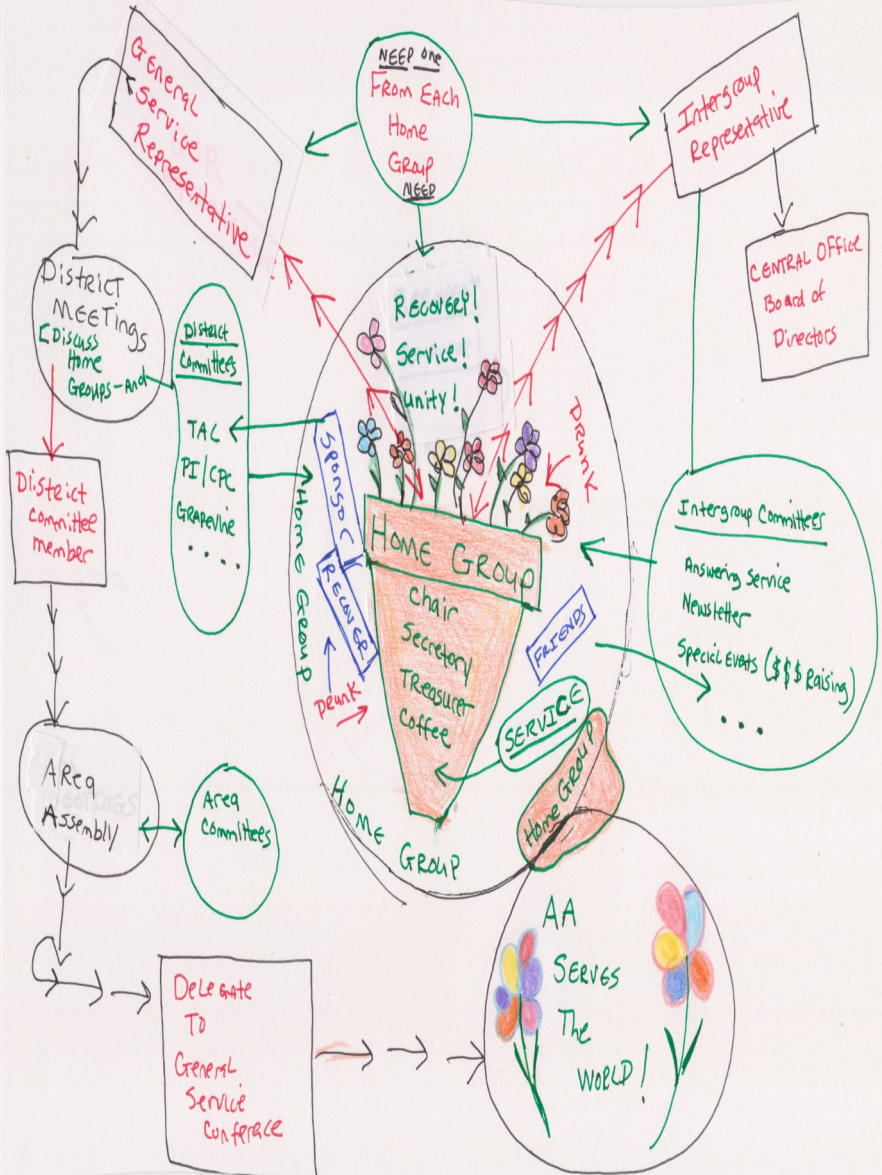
General Service Representative

NEED one From Each Home Group NEED

Intergroup Representative

CENTRAL OFFICE Board of Directors

District MEETINGS [Discuss Home Groups-And

District Committees

TAC

PI/CPC

Grapevine

. . . .

District Committee member

Recovery!

Service!

Unity!

Drunk

SPONSOR

RECOVER

HOME GROUP

HOME GROUP

Chair

Secretary

Treasurer

Coffee

FRIENDS

Drunk

SERVICE

Home Group

HOME GROUP

Intergroup Committees

Answering Service

Newsletter

Special Events ($$$ Raising)

. . .

Area Assembly

Area Committees

AA Serves The WORLD!

Delegate To General Service Conference